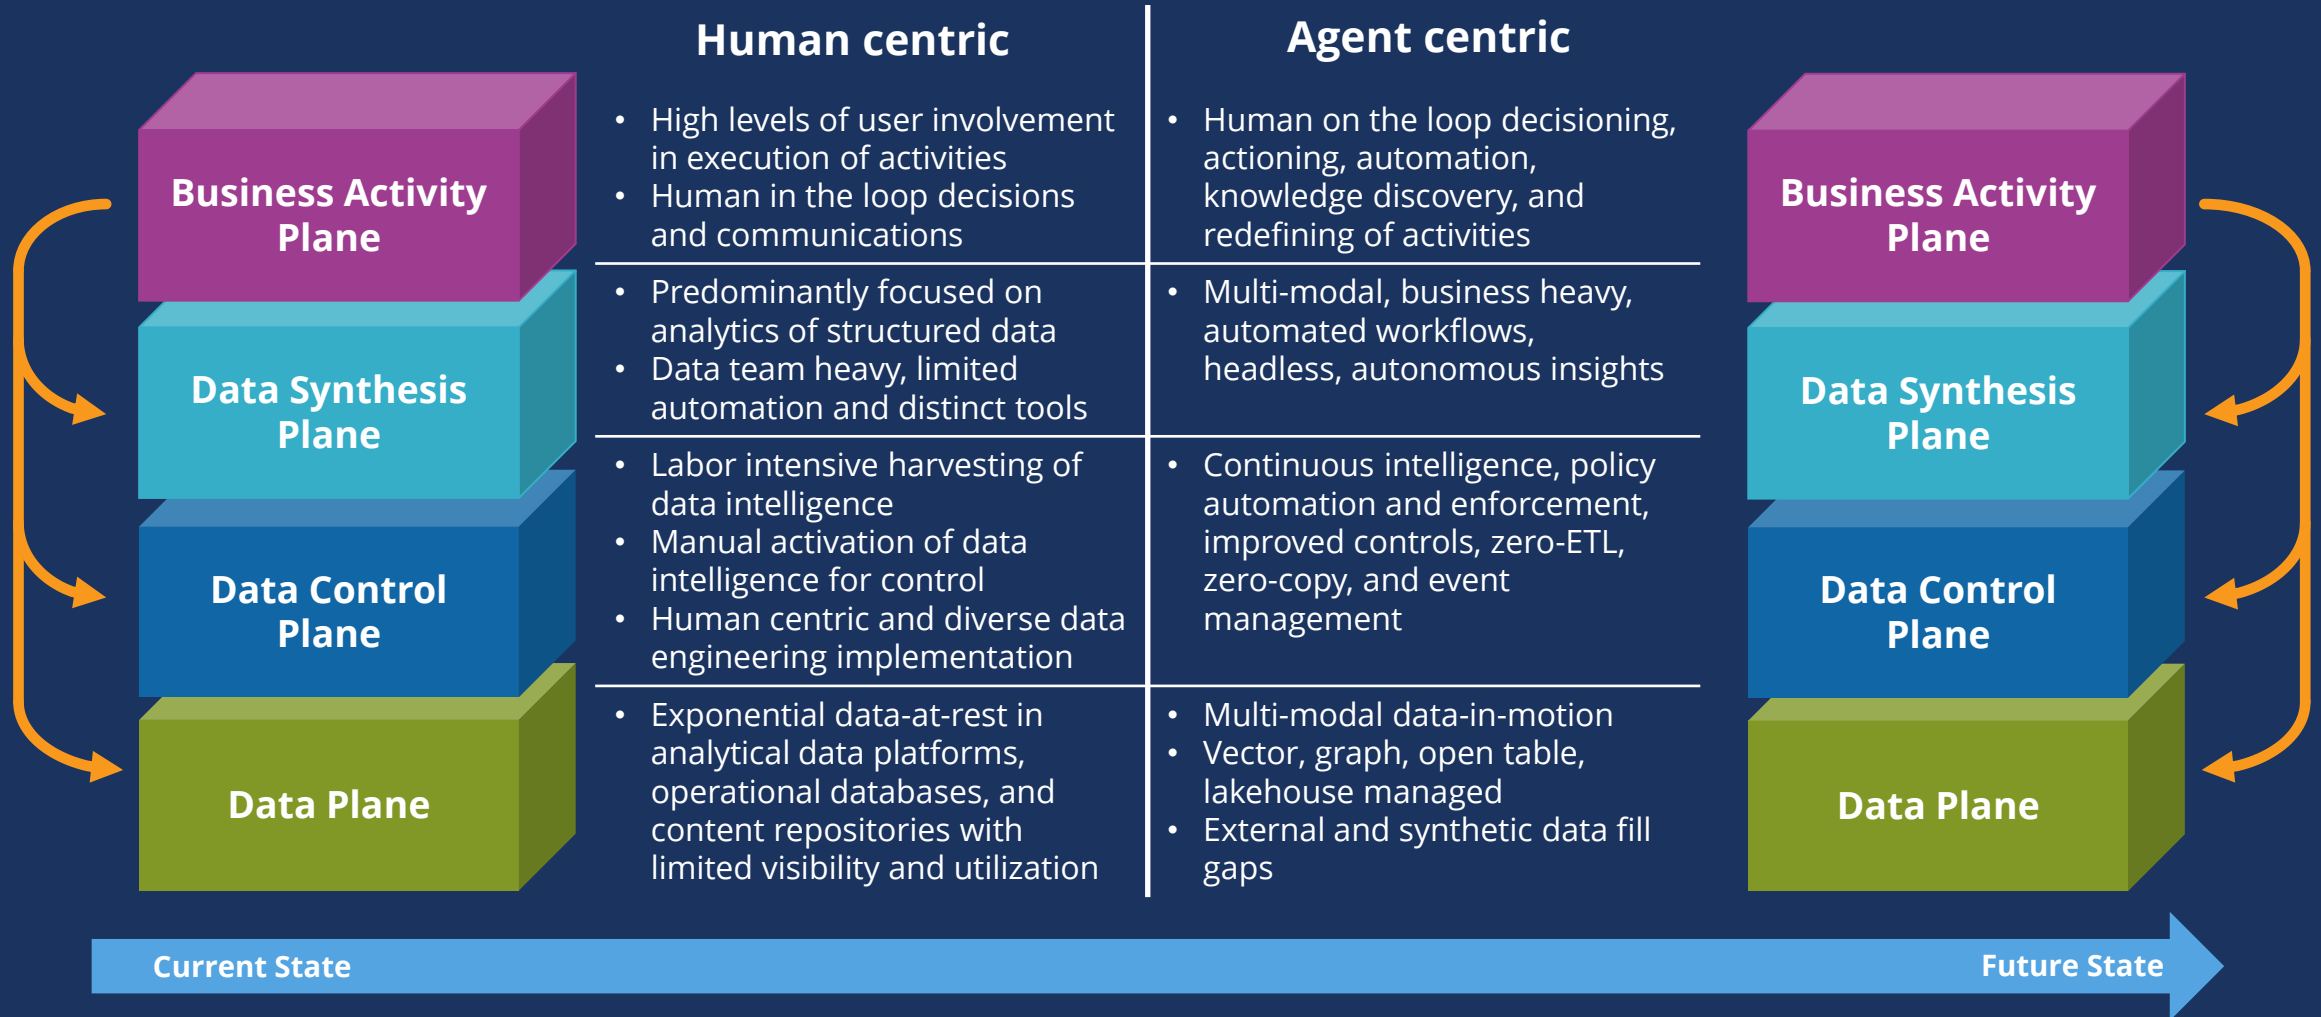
Business Activity Plane

Data Synthesis Plane

Data Control Plane

Data Plane

| Human centric | Agent centric |
|---|---|
| • High levels of user involvement in execution of activities<br>• Human in the loop decisions and communications | • Human on the loop decisioning, actioning, automation, knowledge discovery, and redefining of activities |
| • Predominantly focused on analytics of structured data<br>• Data team heavy, limited automation and distinct tools | • Multi-modal, business heavy, automated workflows, headless, autonomous insights |
| • Labor intensive harvesting of data intelligence<br>• Manual activation of data intelligence for control<br>• Human centric and diverse data engineering implementation | • Continuous intelligence, policy automation and enforcement, improved controls, zero-ETL, zero-copy, and event management |
| • Exponential data-at-rest in analytical data platforms, operational databases, and content repositories with limited visibility and utilization | • Multi-modal data-in-motion<br>• Vector, graph, open table, lakehouse managed<br>• External and synthetic data fill gaps |

Business Activity Plane

Data Synthesis Plane

Data Control Plane

Data Plane

Current State

Future State